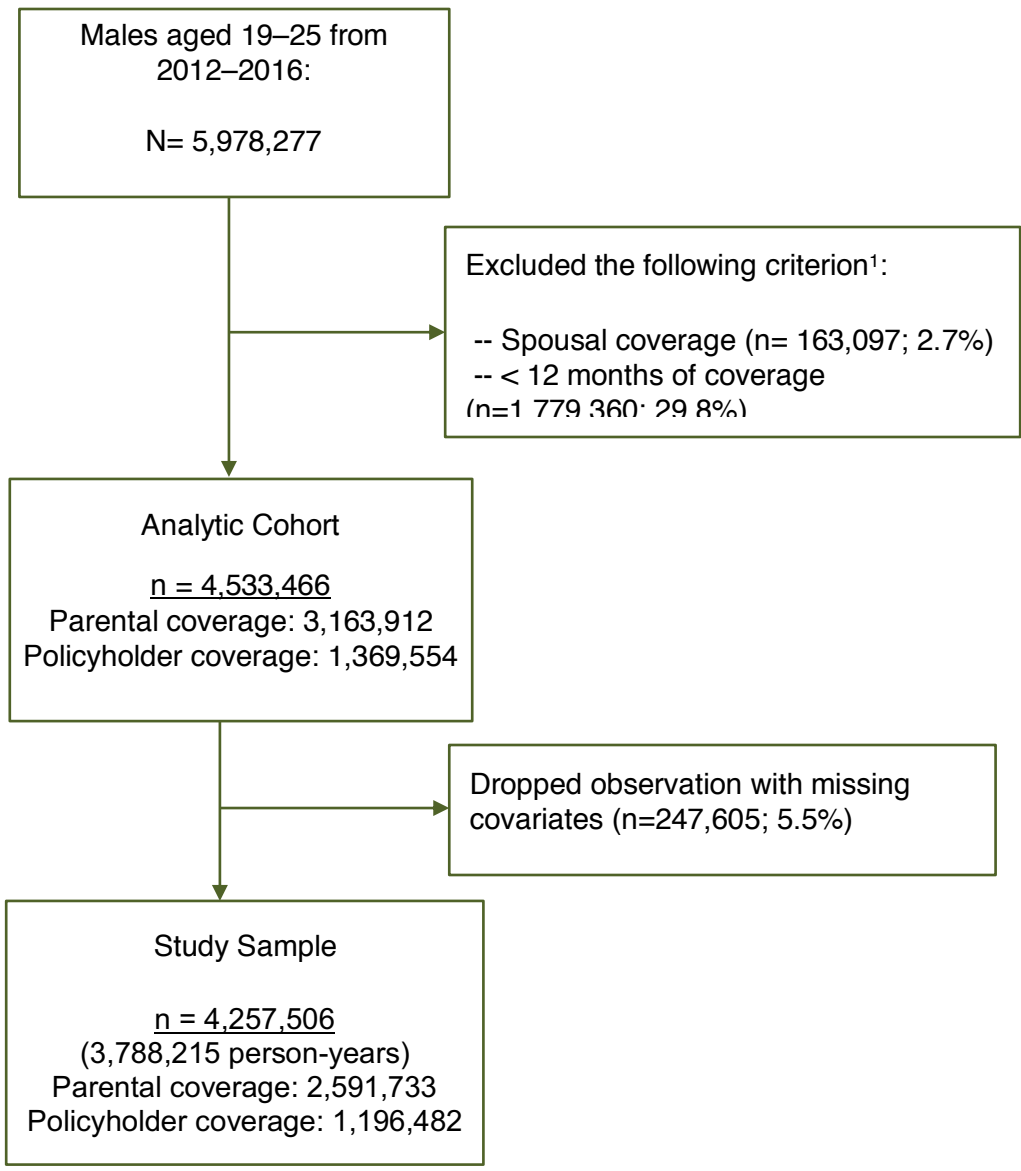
Males aged 19–25 from 2012–2016:

N= 5,978,277

Excluded the following criterion¹:

-- Spousal coverage (n= 163,097; 2.7%)
-- < 12 months of coverage (n=1,779,360; 29.8%)

Analytic Cohort

n = 4,533,466
Parental coverage: 3,163,912
Policyholder coverage: 1,369,554

Dropped observation with missing covariates (n=247,605; 5.5%)

Study Sample

n = 4,257,506
(3,788,215 person-years)
Parental coverage: 2,591,733
Policyholder coverage: 1,196,482